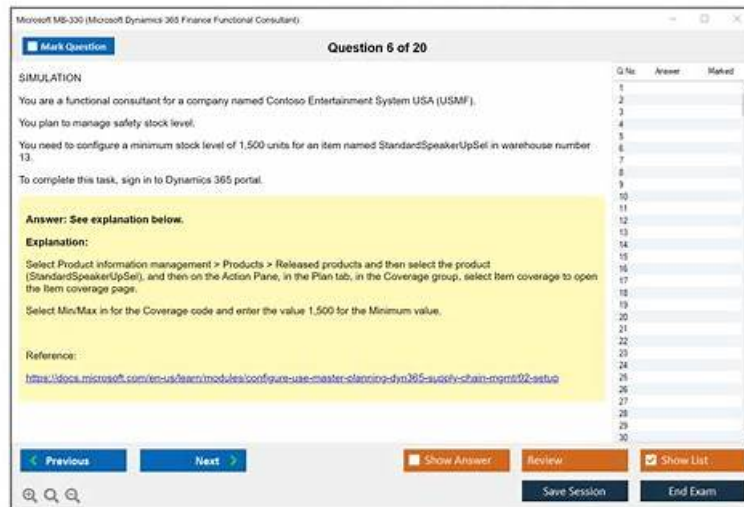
Microsoft MB-330 (Microsoft Dynamics 365 Finance Functional Consultant)

Mark Question

Question 6 of 20

SIMULATION

You are a functional consultant for a company named Contoso Entertainment System USA (USMF).

You plan to manage safety stock level.

You need to configure a minimum stock level of 1,500 units for an item named StandardSpeakerUpSel in warehouse number 13.

To complete this task, sign in to Dynamics 365 portal.

Answer: See explanation below.

Explanation:

Select Product information management > Products > Released products and then select the product (StandardSpeakerUpSel), and then on the Action Pane, in the Plan tab, in the Coverage group, select Item coverage to open the Item coverage page.

Select Min/Max in for the Coverage code and enter the value 1,500 for the Minimum value.

Reference:

https://docs.microsoft.com/en-us/learn/modules/configure-use-master-planning-dyn365-supply-chain-mgmt/02-setup

| Q.No. | Answer | Marked |
|---|---|---|
| 1 | | |
| 2 | | |
| 3 | | |
| 4 | | |
| 5 | | |
| 6 | | |
| 7 | | |
| 8 | | |
| 9 | | |
| 10 | | |
| 11 | | |
| 12 | | |
| 13 | | |
| 14 | | |
| 15 | | |
| 16 | | |
| 17 | | |
| 18 | | |
| 19 | | |
| 20 | | |
| 21 | | |
| 22 | | |
| 23 | | |
| 24 | | |
| 25 | | |
| 26 | | |
| 27 | | |
| 28 | | |
| 29 | | |
| 30 | | |

Previous

Next

Show Answer

Review

Show List

Save Session

End Exam